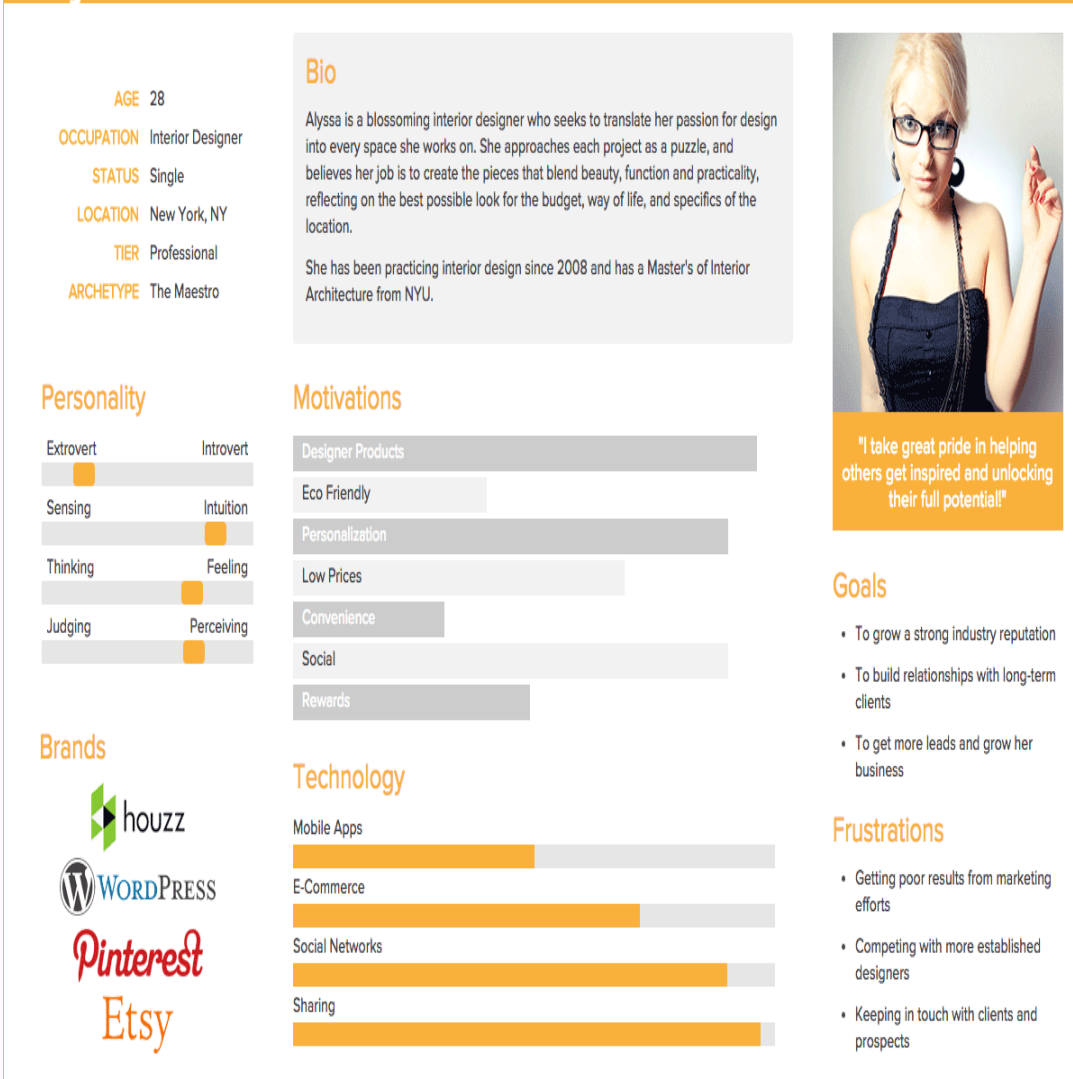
AGE 28
OCCUPATION Interior Designer
STATUS Single
LOCATION New York, NY
TIER Professional
ARCHETYPE The Maestro

Bio

Alyssa is a blossoming interior designer who seeks to translate her passion for design into every space she works on. She approaches each project as a puzzle, and believes her job is to create the pieces that blend beauty, function and practicality, reflecting on the best possible look for the budget, way of life, and specifics of the location.

She has been practicing interior design since 2008 and has a Master's of Interior Architecture from NYU.

"I take great pride in helping others get inspired and unlocking their full potential!"

Personality

Extrovert Introvert
Sensing Intuition
Thinking Feeling
Judging Perceiving

Motivations

Designer Products
Eco Friendly
Personalization
Low Prices
Convenience
Social
Rewards

Goals

- To grow a strong industry reputation
- To build relationships with long-term clients
- To get more leads and grow her business

Brands

houzz
WordPress
Pinterest
Etsy

Technology

Mobile Apps
E-Commerce
Social Networks
Sharing

Frustrations

- Getting poor results from marketing efforts
- Competing with more established designers
- Keeping in touch with clients and prospects